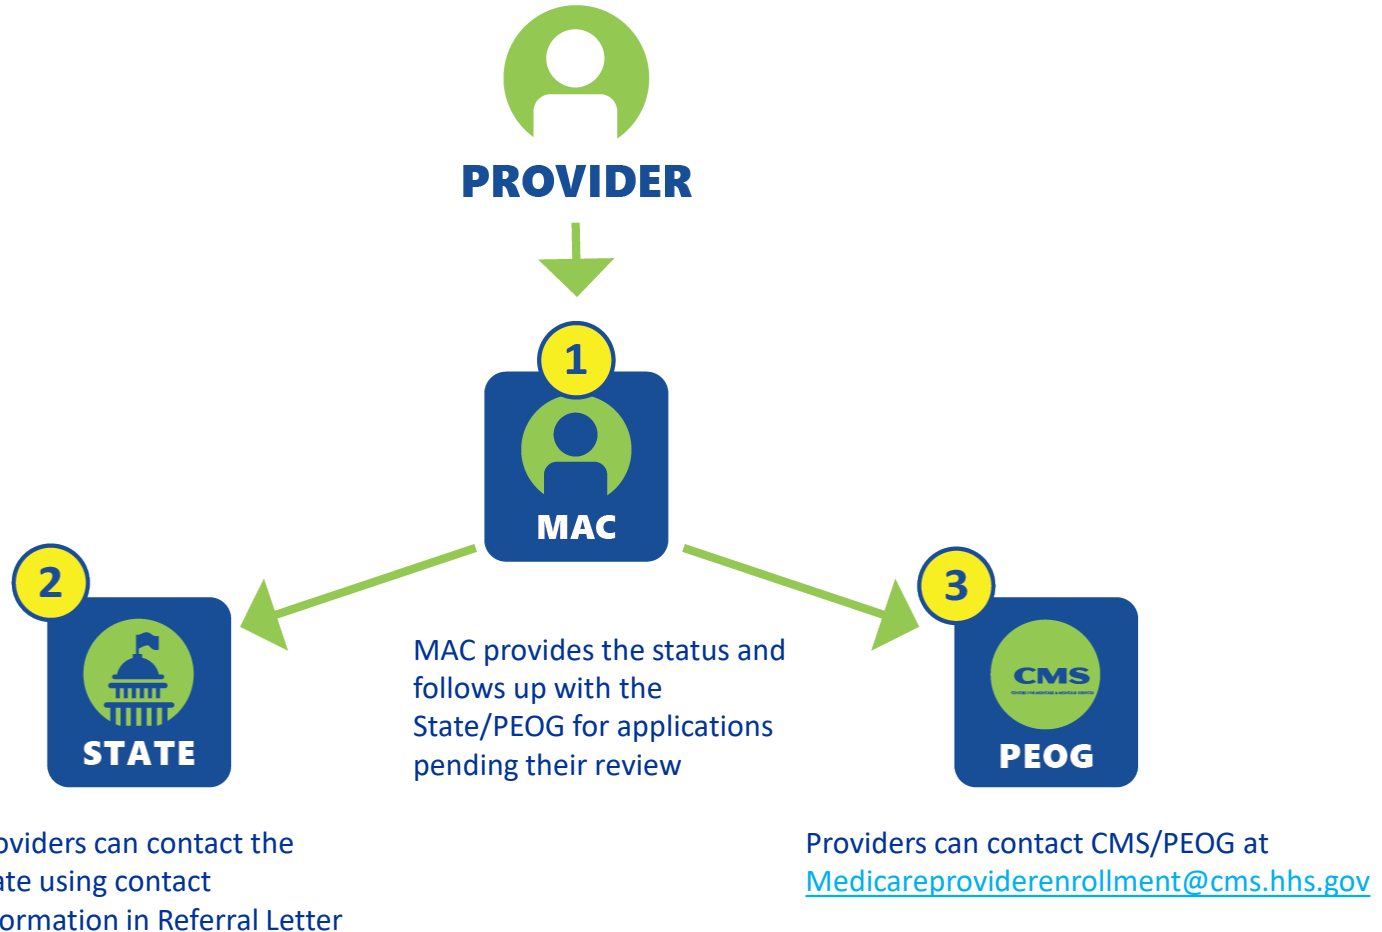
PROVIDER

1

MAC

2

STATE

MAC provides the status and follows up with the State/PEOG for applications pending their review

3

CMS

PEOG

oviders can contact the ate using contact ormation in Referral Letter

Providers can contact CMS/PEOG at Medicareproviderenrollment@cms.hhs.gov